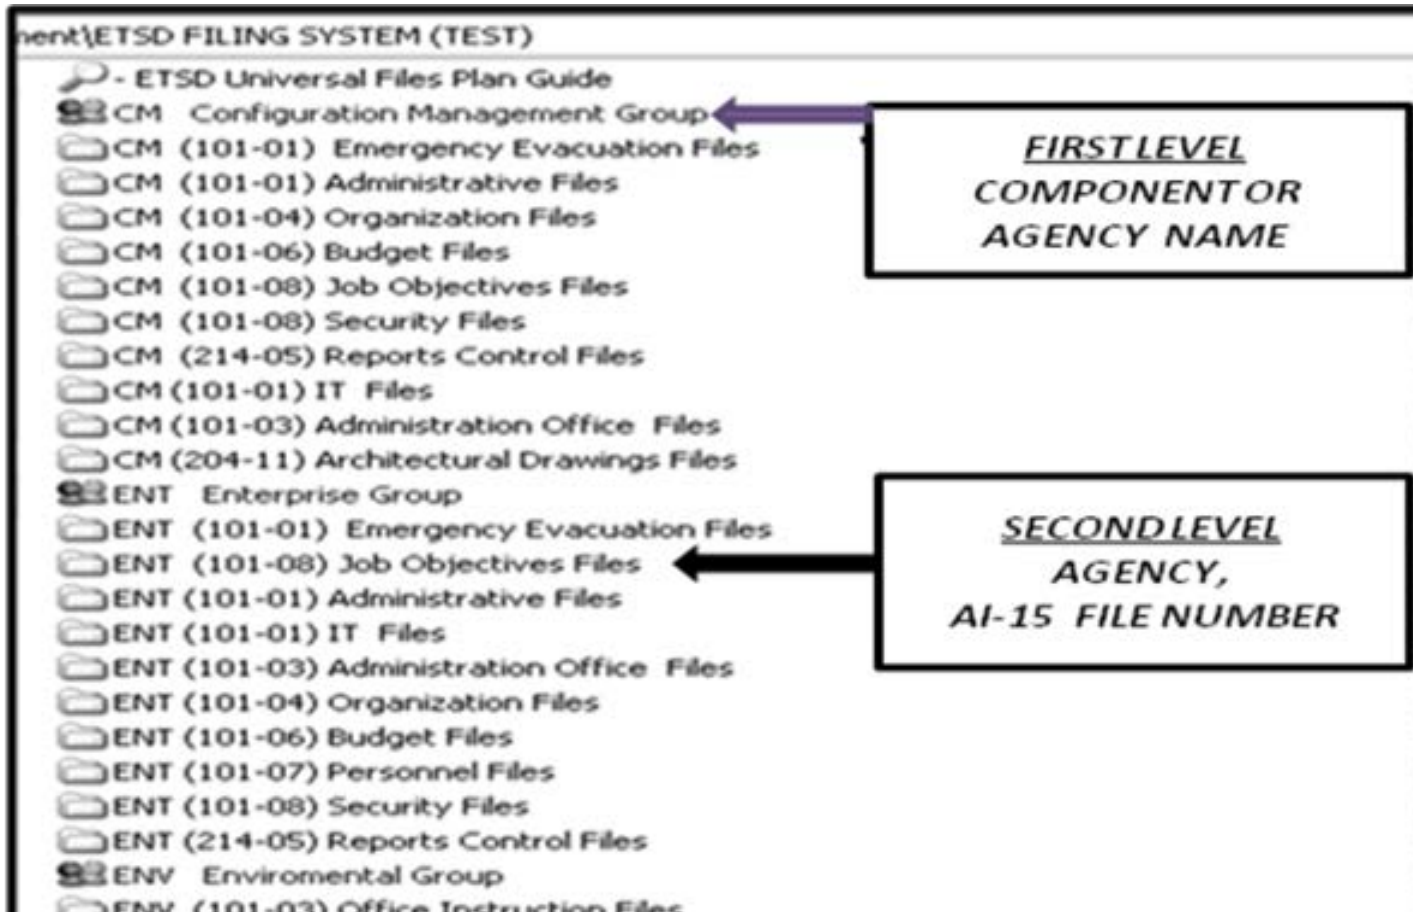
nent\ETSD FILING SYSTEM (TEST)
- ETSD Universal Files Plan Guide
CM Configuration Management Group
CM (101-01) Emergency Evacuation Files
CM (101-01) Administrative Files
CM (101-04) Organization Files
CM (101-06) Budget Files
CM (101-08) Job Objectives Files
CM (101-08) Security Files
CM (214-05) Reports Control Files
CM (101-01) IT Files
CM (101-03) Administration Office Files
CM (204-11) Architectural Drawings Files
ENT Enterprise Group
ENT (101-01) Emergency Evacuation Files
ENT (101-08) Job Objectives Files
ENT (101-01) Administrative Files
ENT (101-01) IT Files
ENT (101-03) Administration Office Files
ENT (101-04) Organization Files
ENT (101-06) Budget Files
ENT (101-07) Personnel Files
ENT (101-08) Security Files
ENT (214-05) Reports Control Files
ENV Enviromental Group
ENV (101-03) Office Instruction Files

FIRST LEVEL
COMPONENT OR
AGENCY NAME

SECOND LEVEL
AGENCY,
AI-15 FILE NUMBER